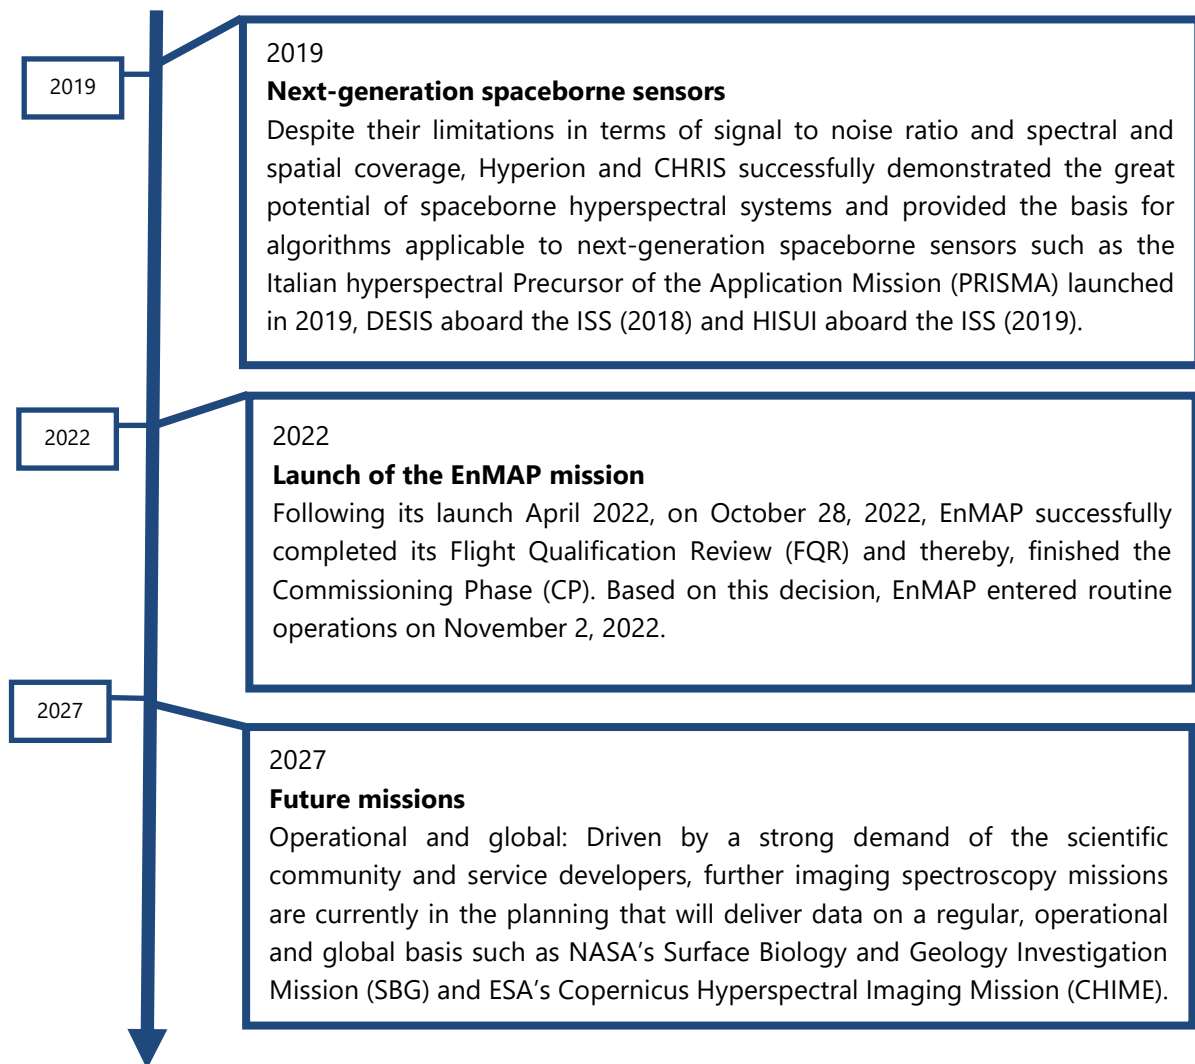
2019

2019
**Next-generation spaceborne sensors**
Despite their limitations in terms of signal to noise ratio and spectral and spatial coverage, Hyperion and CHRIS successfully demonstrated the great potential of spaceborne hyperspectral systems and provided the basis for algorithms applicable to next-generation spaceborne sensors such as the Italian hyperspectral Precursor of the Application Mission (PRISMA) launched in 2019, DESIS aboard the ISS (2018) and HISUI aboard the ISS (2019).

2022

2022
**Launch of the EnMAP mission**
Following its launch April 2022, on October 28, 2022, EnMAP successfully completed its Flight Qualification Review (FQR) and thereby, finished the Commissioning Phase (CP). Based on this decision, EnMAP entered routine operations on November 2, 2022.

2027

2027
**Future missions**
Operational and global: Driven by a strong demand of the scientific community and service developers, further imaging spectroscopy missions are currently in the planning that will deliver data on a regular, operational and global basis such as NASA's Surface Biology and Geology Investigation Mission (SBG) and ESA's Copernicus Hyperspectral Imaging Mission (CHIME).